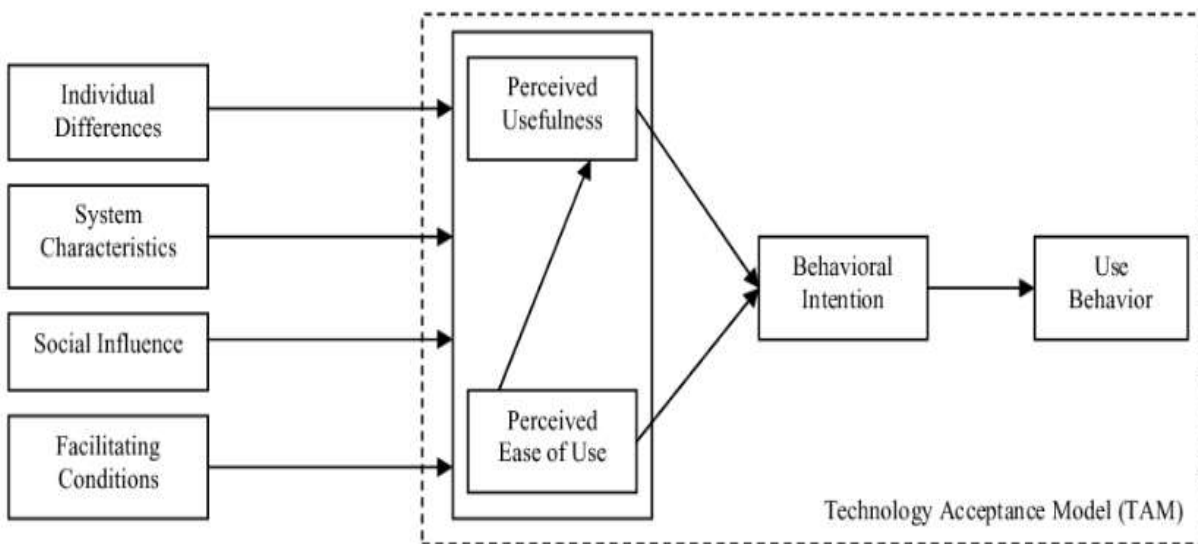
Individual Differences

System Characteristics

Social Influence

Facilitating Conditions

Perceived Usefulness

Perceived Ease of Use

Behavioral Intention

Use Behavior

Technology Acceptance Model (TAM)